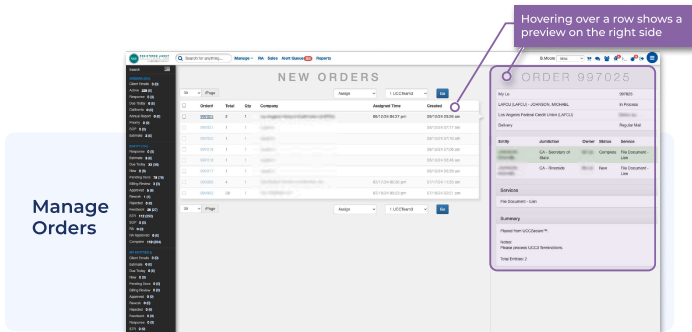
Hovering over a row shows a preview on the right side

Manage Orders

Search for anything...

Manage

RA

Sales

Alert Queue

Reports

NEW ORDERS

Assign

Go

Order#

Total

Qty

Company

Assigned Time

Created

ORDER 997025

Active

In Process

Regular Mail

Entity

Jurisdiction

Owner

Status

Service

CA - Secretary of State

Complete

File Document - Lien

CA - Riverside

New

File Document - Lien

Services

File Document - Lien

Summary

Placed from UCCSearch™.

Notes:
Please process UCC3 Terminations.

Total Entities: 2

Search

Client Emails

Active

Response

Due Today

California

Annual Report

Priority

Estimate

Overdue

Handling Soon

Billing Review

Approved

Rework

Rejected

Pending

Complete

Assign

Go